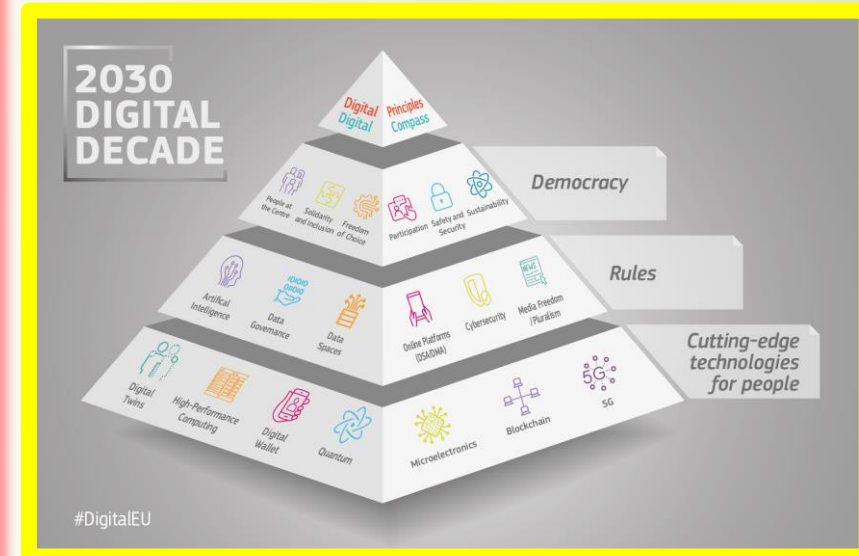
2030
DIGITAL
DECADE

Digital Principles
Digital Compass

People at the Centre
Solidarity and Inclusion
Freedom of Choice
Participation
Safety and Security
Sustainability

Democracy

Artifical Intelligence
Data Governance
Data Spaces
Online Platforms (DSA/DMA)
Cybersecurity
Media Freedom /Pluralism

Rules

Digital Twins
High-Performance Computing
Digital Wallet
Quantum
Microelectronics
Blockchain
5G

Cutting-edge technologies for people

#DigitalEU